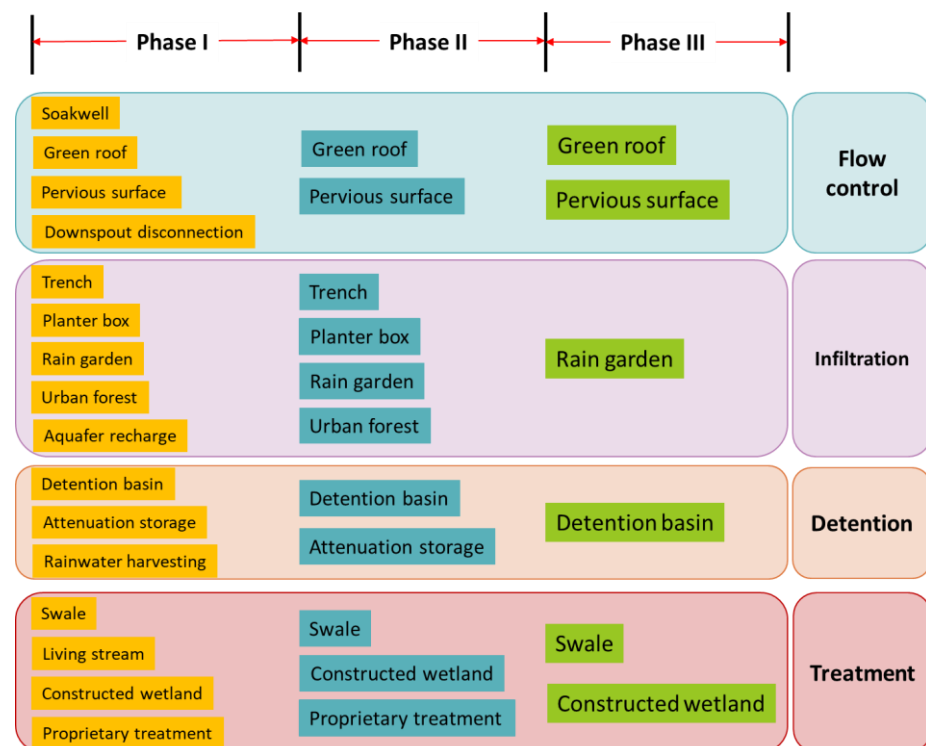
Phase I
Phase II
Phase III

Soakwell
Green roof
Pervious surface
Downspout disconnection

Green roof
Pervious surface

Green roof
Pervious surface

Flow control

Trench
Planter box
Rain garden
Urban forest
Aquafer recharge

Trench
Planter box
Rain garden
Urban forest

Rain garden

Infiltration

Detention basin
Attenuation storage
Rainwater harvesting

Detention basin
Attenuation storage

Detention basin

Detention

Swale
Living stream
Constructed wetland
Proprietary treatment

Swale
Constructed wetland
Proprietary treatment

Swale
Constructed wetland

Treatment